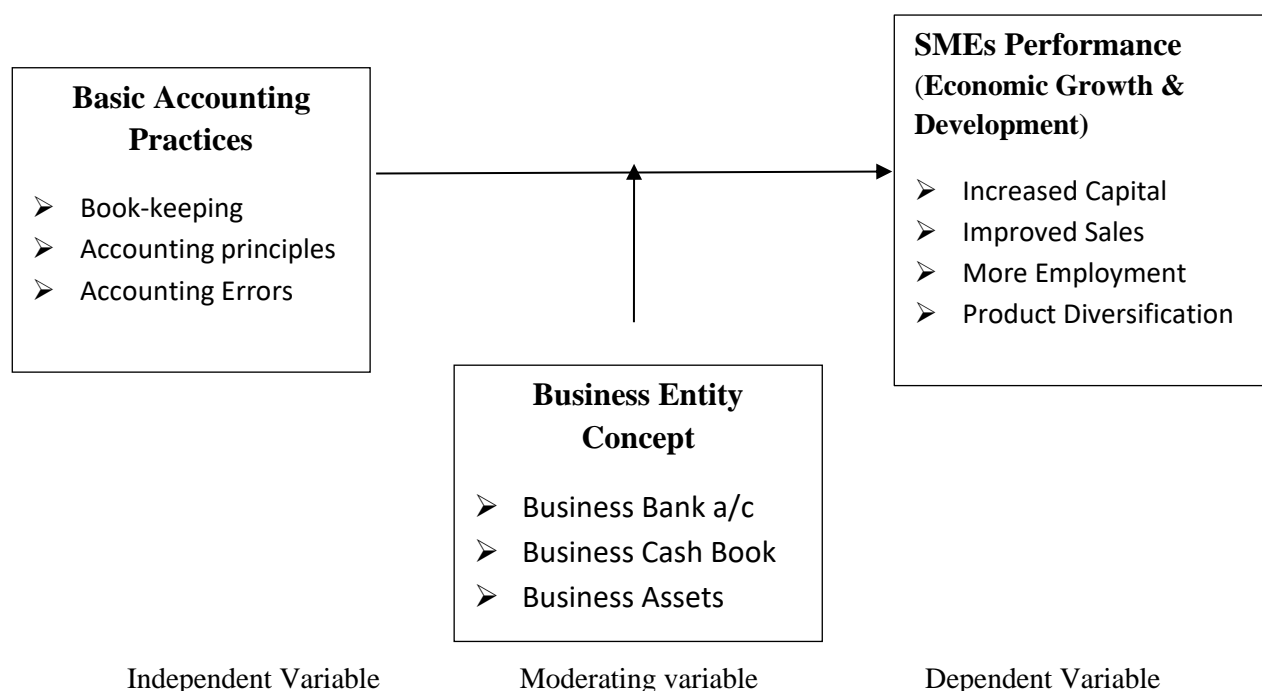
Basic Accounting Practices

- Book-keeping
- Accounting principles
- Accounting Errors

SMEs Performance (Economic Growth & Development)

- Increased Capital
- Improved Sales
- More Employment
- Product Diversification

Business Entity Concept

- Business Bank a/c
- Business Cash Book
- Business Assets

Independent Variable

Moderating variable

Dependent Variable